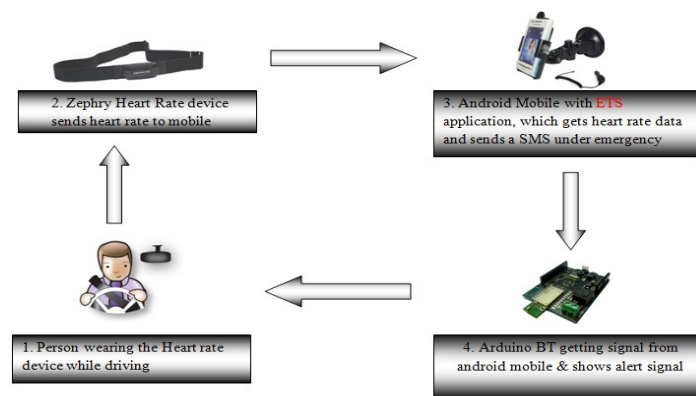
2. Zephry Heart Rate device sends heart rate to mobile

3. Android Mobile with ETS application, which gets heart rate data and sends a SMS under emergency

1. Person wearing the Heart rate device while driving

4. Arduino BT getting signal from android mobile & shows alert signal